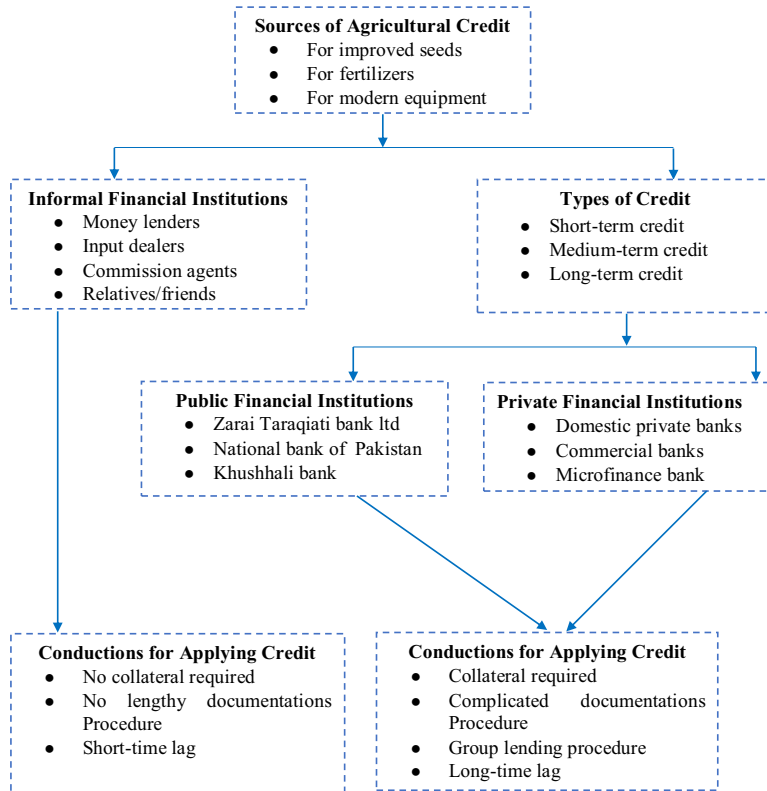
Sources of Agricultural Credit
- For improved seeds
- For fertilizers
- For modern equipment

Informal Financial Institutions
- Money lenders
- Input dealers
- Commission agents
- Relatives/friends

Types of Credit
- Short-term credit
- Medium-term credit
- Long-term credit

Public Financial Institutions
- Zarai Taraqiati bank ltd
- National bank of Pakistan
- Khushhali bank

Private Financial Institutions
- Domestic private banks
- Commercial banks
- Microfinance bank

Conductions for Applying Credit
- No collateral required
- No lengthy documentations Procedure
- Short-time lag

Conductions for Applying Credit
- Collateral required
- Complicated documentations Procedure
- Group lending procedure
- Long-time lag